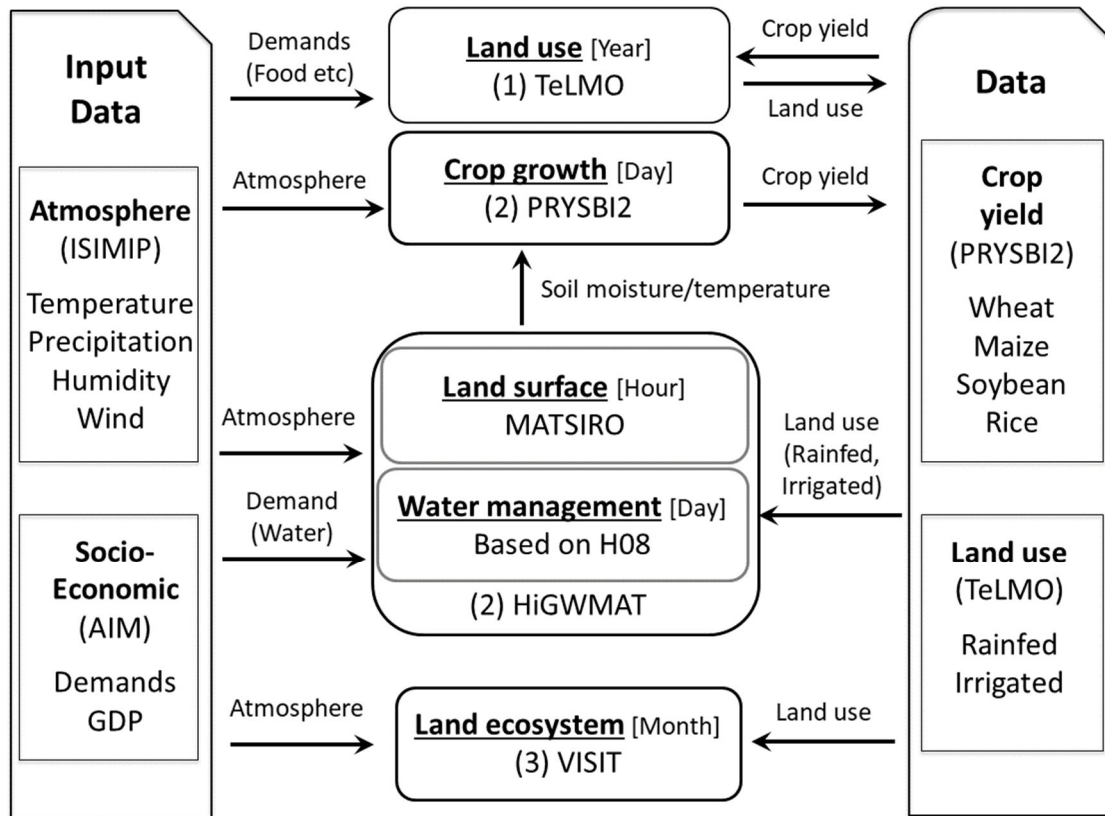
Input Data

Atmosphere (ISIMIP)
Temperature
Precipitation
Humidity
Wind

Socio-Economic (AIM)
Demands
GDP

Demands (Food etc)

Land use [Year]
(1) TeLMO

Crop yield

Land use

Atmosphere

Crop growth [Day]
(2) PRYSBI2

Crop yield

Soil moisture/temperature

Atmosphere

Land surface [Hour]
MATSIRO

Demand (Water)

Water management [Day]
Based on H08

(2) HiGWMAT

Land use (Rainfed, Irrigated)

Atmosphere

Land ecosystem [Month]
(3) VISIT

Land use

Data

Crop yield (PRYSBI2)
Wheat
Maize
Soybean
Rice

Land use (TeLMO)
Rainfed
Irrigated